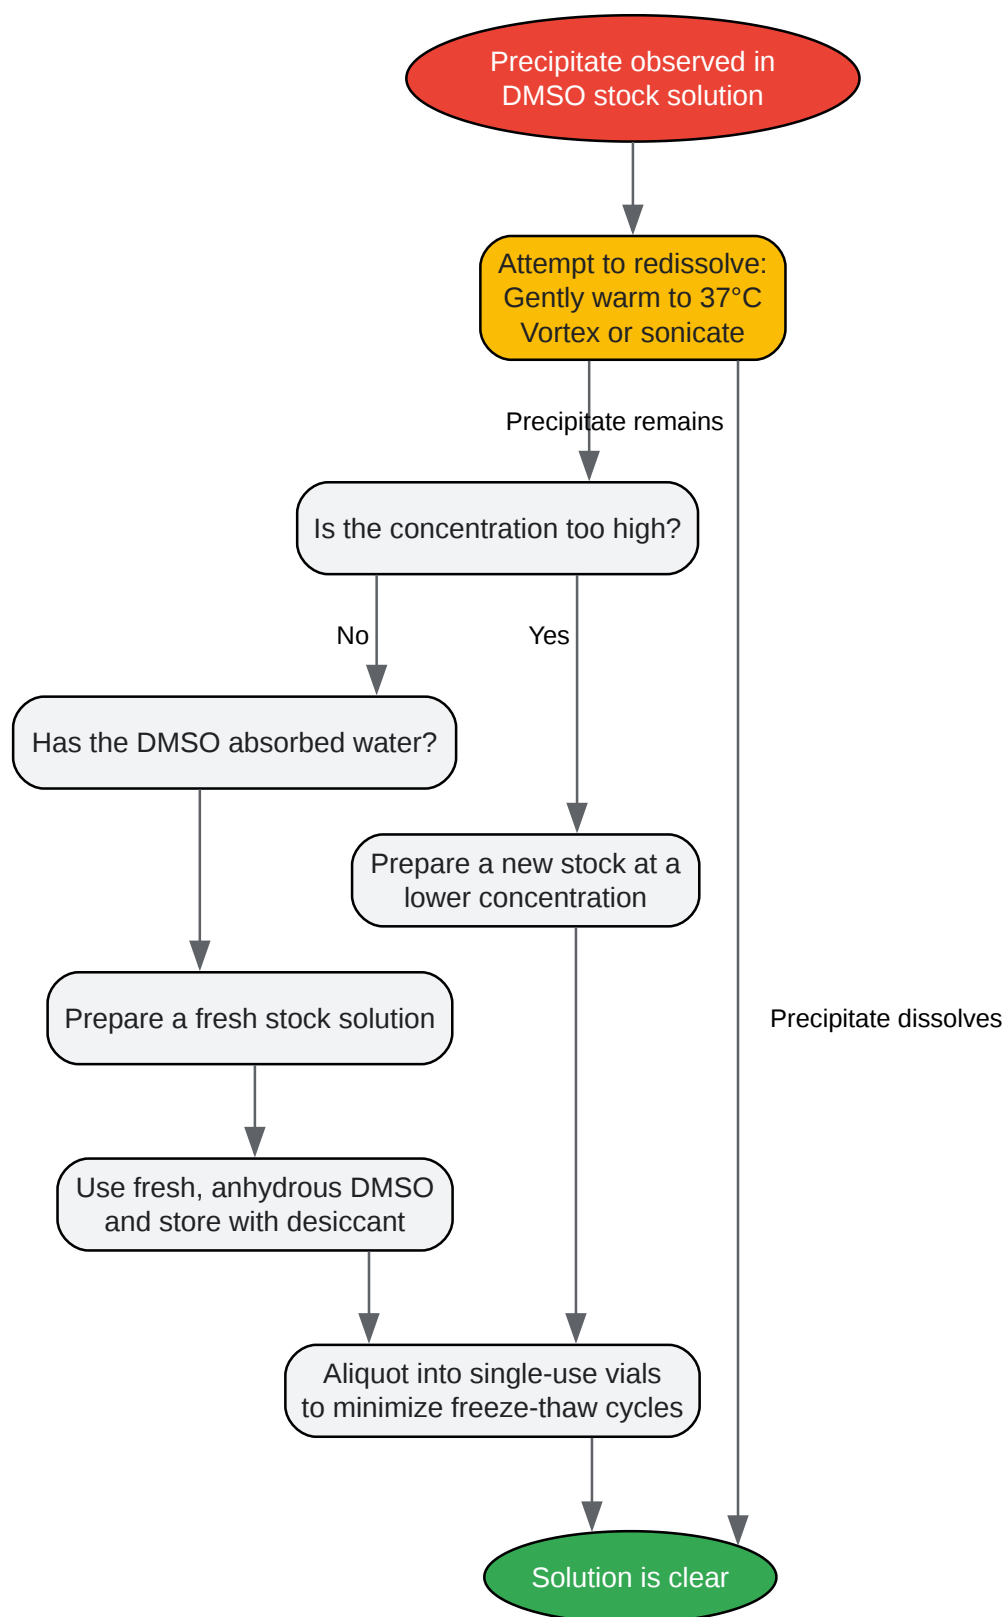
Precipitate observed in DMSO stock solution

Attempt to redissolve:
Gently warm to 37°C
Vortex or sonicate

Precipitate remains

Is the concentration too high?

No

Yes

Has the DMSO absorbed water?

Prepare a new stock at a lower concentration

Precipitate dissolves

Prepare a fresh stock solution

Use fresh, anhydrous DMSO and store with desiccant

Aliquot into single-use vials to minimize freeze-thaw cycles

Solution is clear